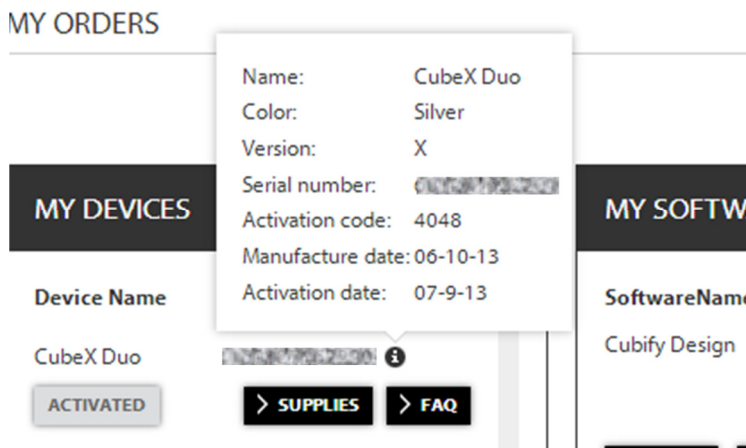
MY ORDERS

Name: CubeX Duo
Color: Silver
Version: X
Serial number: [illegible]
Activation code: 4048
Manufacture date: 06-10-13
Activation date: 07-9-13

MY DEVICES

Device Name

CubeX Duo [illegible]

ACTIVATED

SUPPLIES

FAQ

MY SOFTW

SoftwareName

Cubify Design